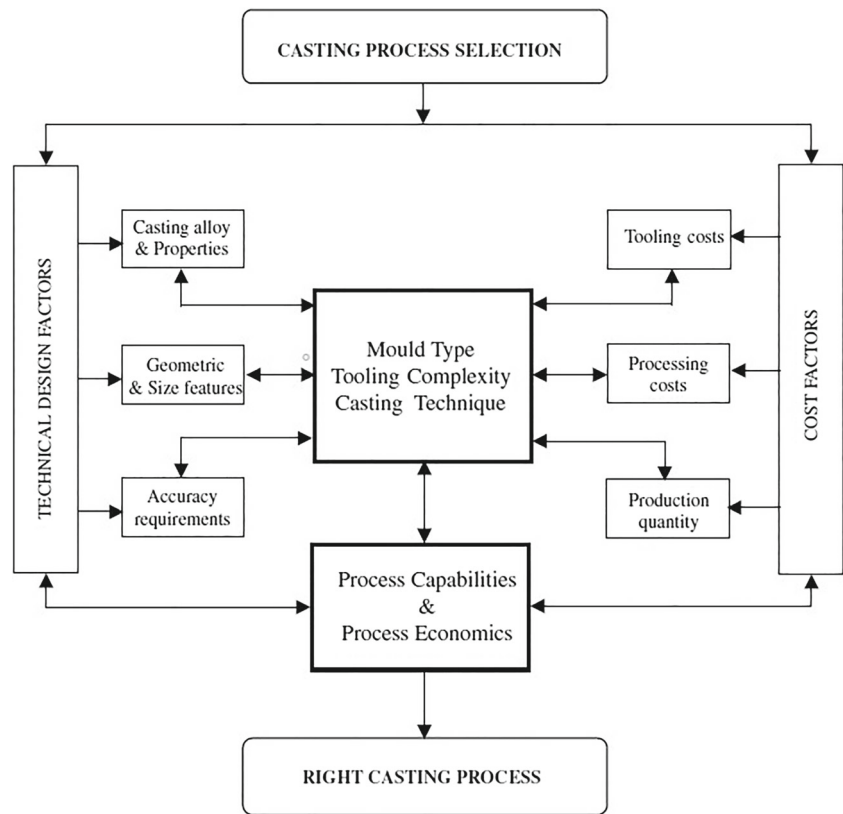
CASTING PROCESS SELECTION

TECHNICAL DESIGN FACTORS

Casting alloy & Properties

Geometric & Size features

Accuracy requirements

Mould Type
Tooling Complexity
Casting Technique

Tooling costs

Processing costs

Production quantity

COST FACTORS

Process Capabilities
&
Process Economics

RIGHT CASTING PROCESS